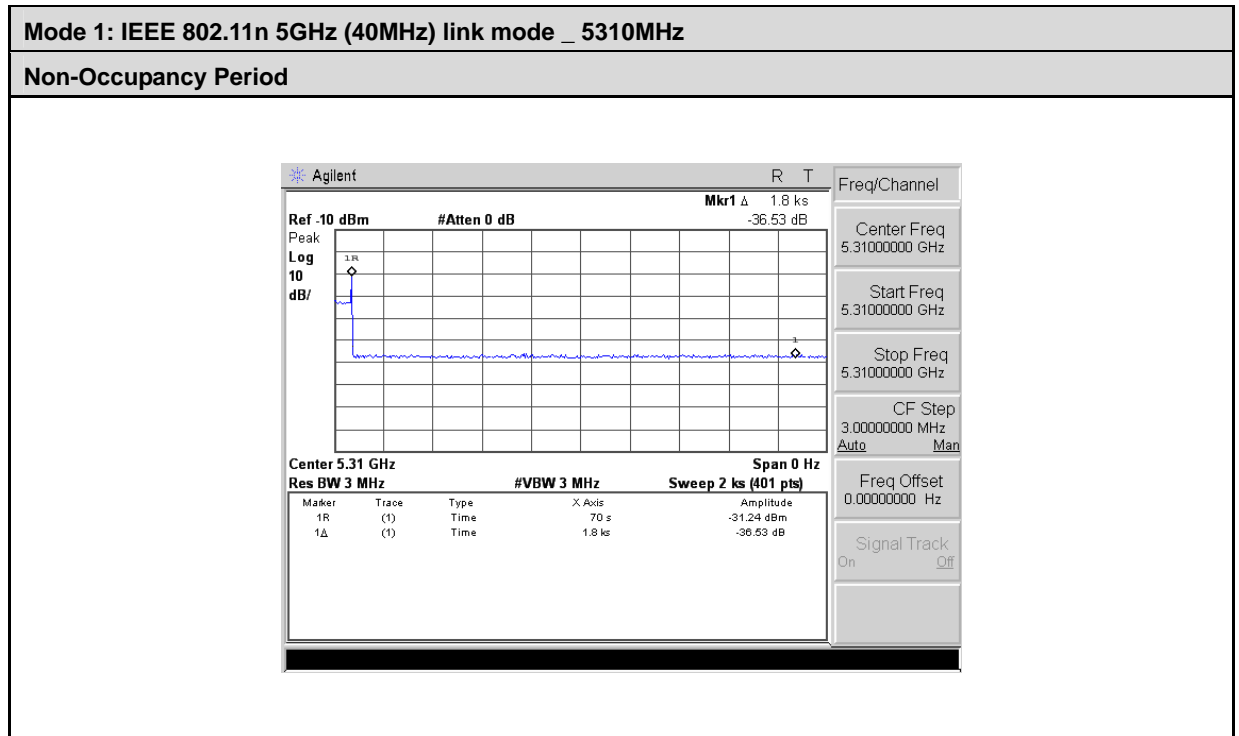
Mode 1: IEEE 802.11n 5GHz (40MHz) link mode _ 5310MHz

Non-Occupancy Period

Agilent

R T

Mkr1 Δ 1.8 ks

Ref -10 dBm #Atten 0 dB -36.53 dB

Peak
Log
10
dB/

1R

1

Center 5.31 GHz Span 0 Hz

Res BW 3 MHz #VBW 3 MHz Sweep 2 ks (401 pts)

| Marker | Trace | Type | X Axis | Amplitude |
|---|---|---|---|---|
| 1R | (1) | Time | 70 s | -31.24 dBm |
| 1Δ | (1) | Time | 1.8 ks | -36.53 dB |

Freq/Channel

Center Freq
5.31000000 GHz

Start Freq
5.31000000 GHz

Stop Freq
5.31000000 GHz

CF Step
3.00000000 MHz
Auto Man

Freq Offset
0.00000000 Hz

Signal Track
On Off